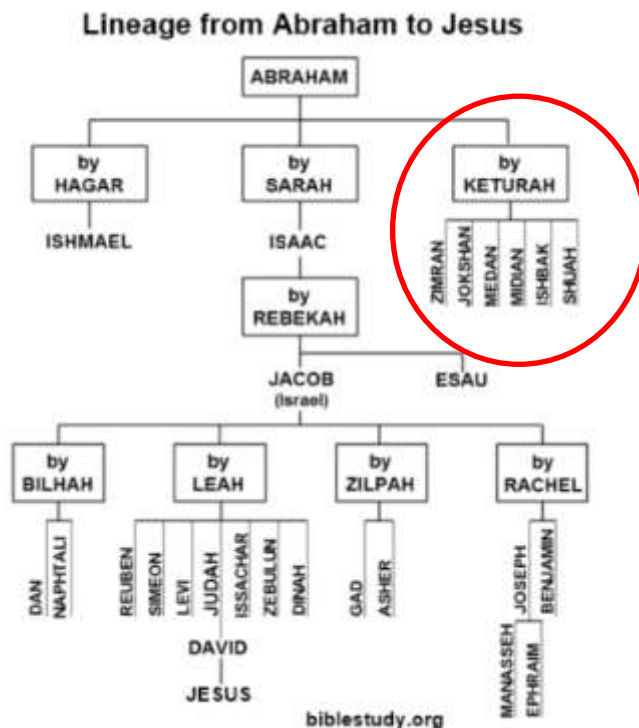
Lineage from Abraham to Jesus

ABRAHAM

by HAGAR

ISHMAEL

by SARAH

ISAAC

by REBEKAH

JACOB (Israel)

ESAU

by KETURAH

ZIMRAN
JOKSHAN
MEDAN
MIDIAN
ISHBAK
SHUAH

by BILHAH

DAN
NAPHTALI

by LEAH

REUBEN
SIMEON
LEVI
JUDAH
ISSACHAR
ZEBULUN
DINAH

DAVID

JESUS

by ZILPAH

GAD
ASHER

by RACHEL

JOSEPH
BENJAMIN

MANASSEH
EPHRAIM

biblestudy.org